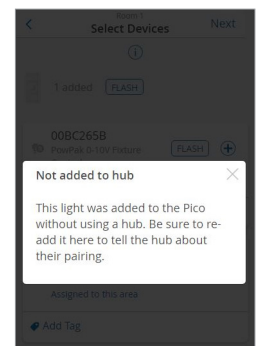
Select Devices
Next

1 added FLASH

00BC265B
PowPak 0-10V Fixture
FLASH

Not added to hub

This light was added to the Pico without using a hub. Be sure to re-add it here to tell the hub about their pairing.

Assigned to this area

Add Tag